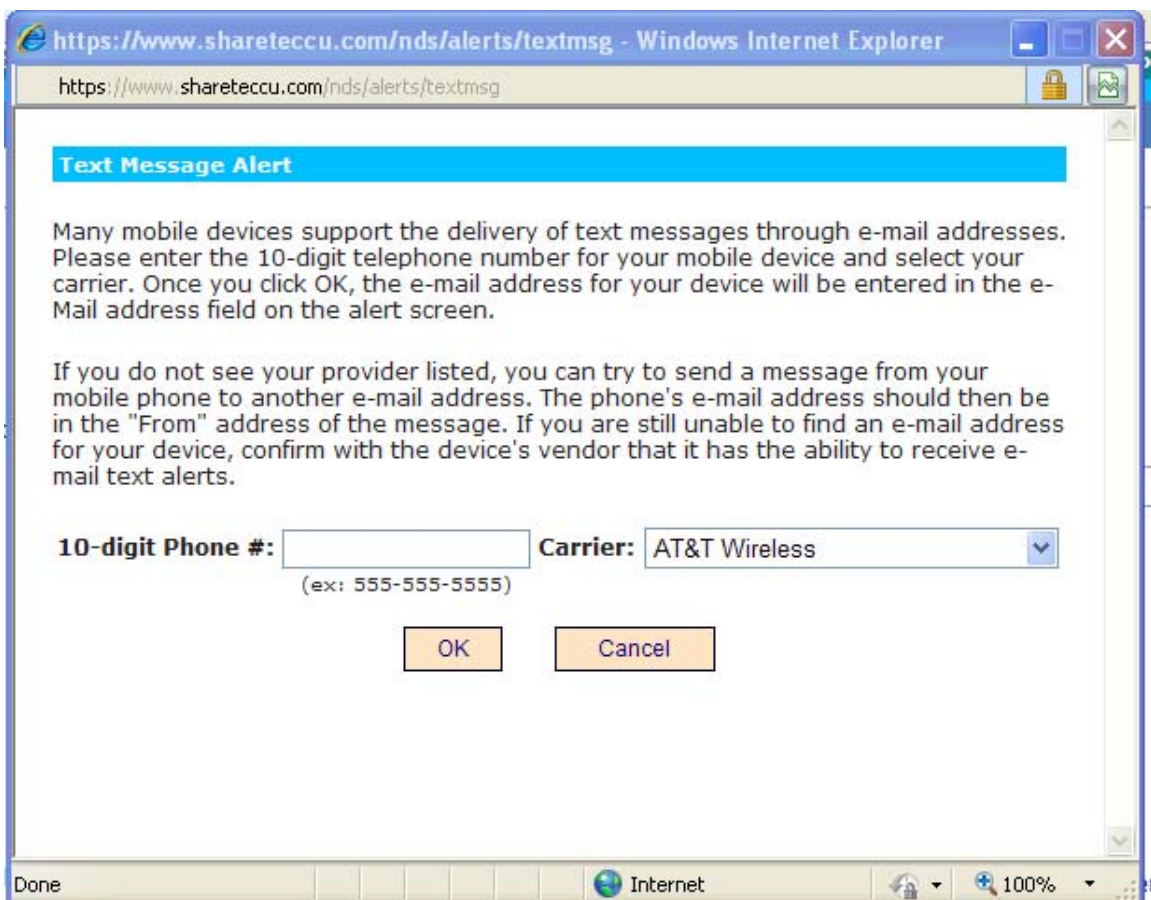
https://www.shareteccu.com/nds/alerts/textmsg - Windows Internet Explorer

https://www.shareteccu.com/nds/alerts/textmsg

Text Message Alert

Many mobile devices support the delivery of text messages through e-mail addresses. Please enter the 10-digit telephone number for your mobile device and select your carrier. Once you click OK, the e-mail address for your device will be entered in the e-Mail address field on the alert screen.

If you do not see your provider listed, you can try to send a message from your mobile phone to another e-mail address. The phone's e-mail address should then be in the "From" address of the message. If you are still unable to find an e-mail address for your device, confirm with the device's vendor that it has the ability to receive e-mail text alerts.

10-digit Phone #: Carrier: AT&T Wireless

(ex: 555-555-5555)

OK Cancel

Done Internet 100%